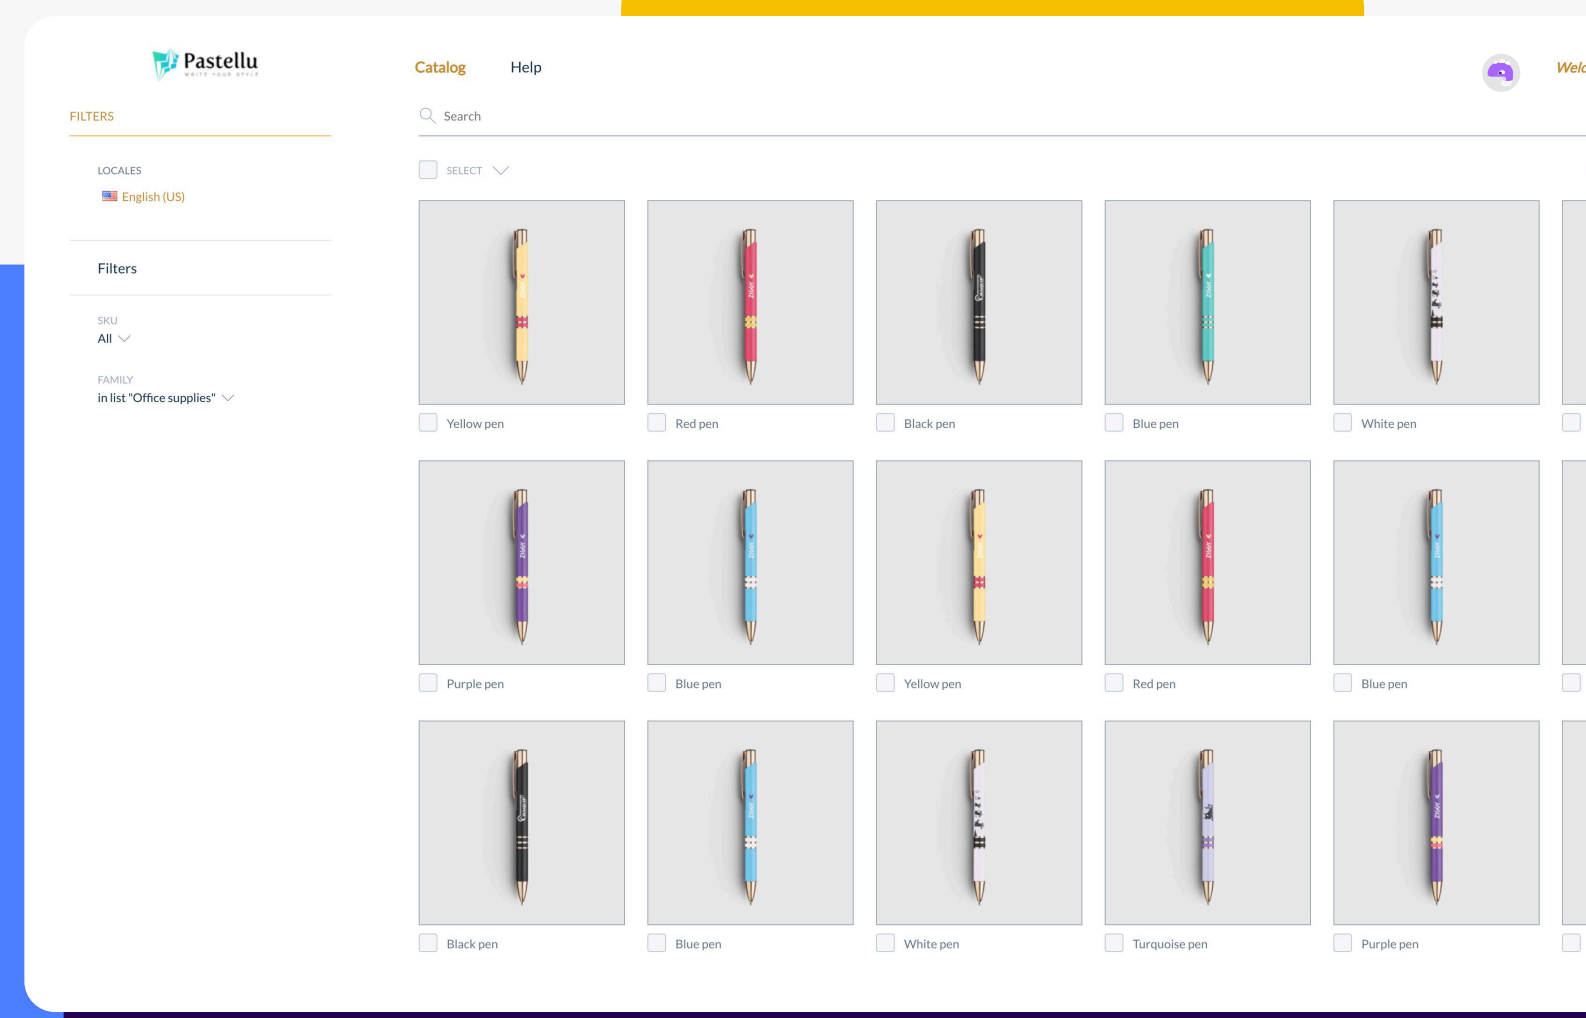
Pastellu
WRITE YOUR STYLE

Catalog Help

Welc

FILTERS

Search

SELECT

LOCALES
English (US)

Filters

SKU
All

FAMILY
in list "Office supplies"

Yellow pen
Red pen
Black pen
Blue pen
White pen

Purple pen
Blue pen
Yellow pen
Red pen
Blue pen

Black pen
Blue pen
White pen
Turquoise pen
Purple pen